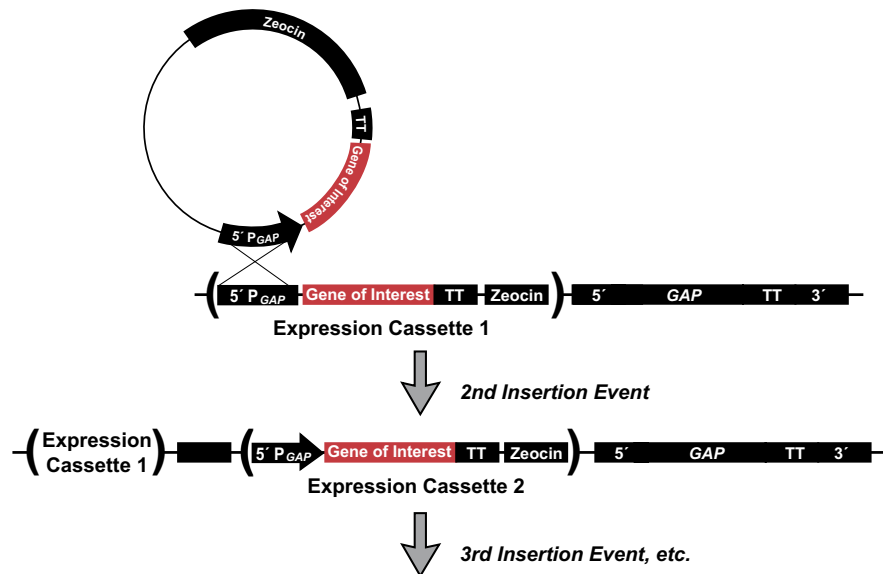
Zeocin

TT

Gene of Interest

5´ P$_{GAP}$

5´ P$_{GAP}$ Gene of Interest TT Zeocin 5´ GAP TT 3´

Expression Cassette 1

2nd Insertion Event

Expression Cassette 1 5´ P$_{GAP}$ Gene of Interest TT Zeocin 5´ GAP TT 3´

Expression Cassette 2

3rd Insertion Event, etc.